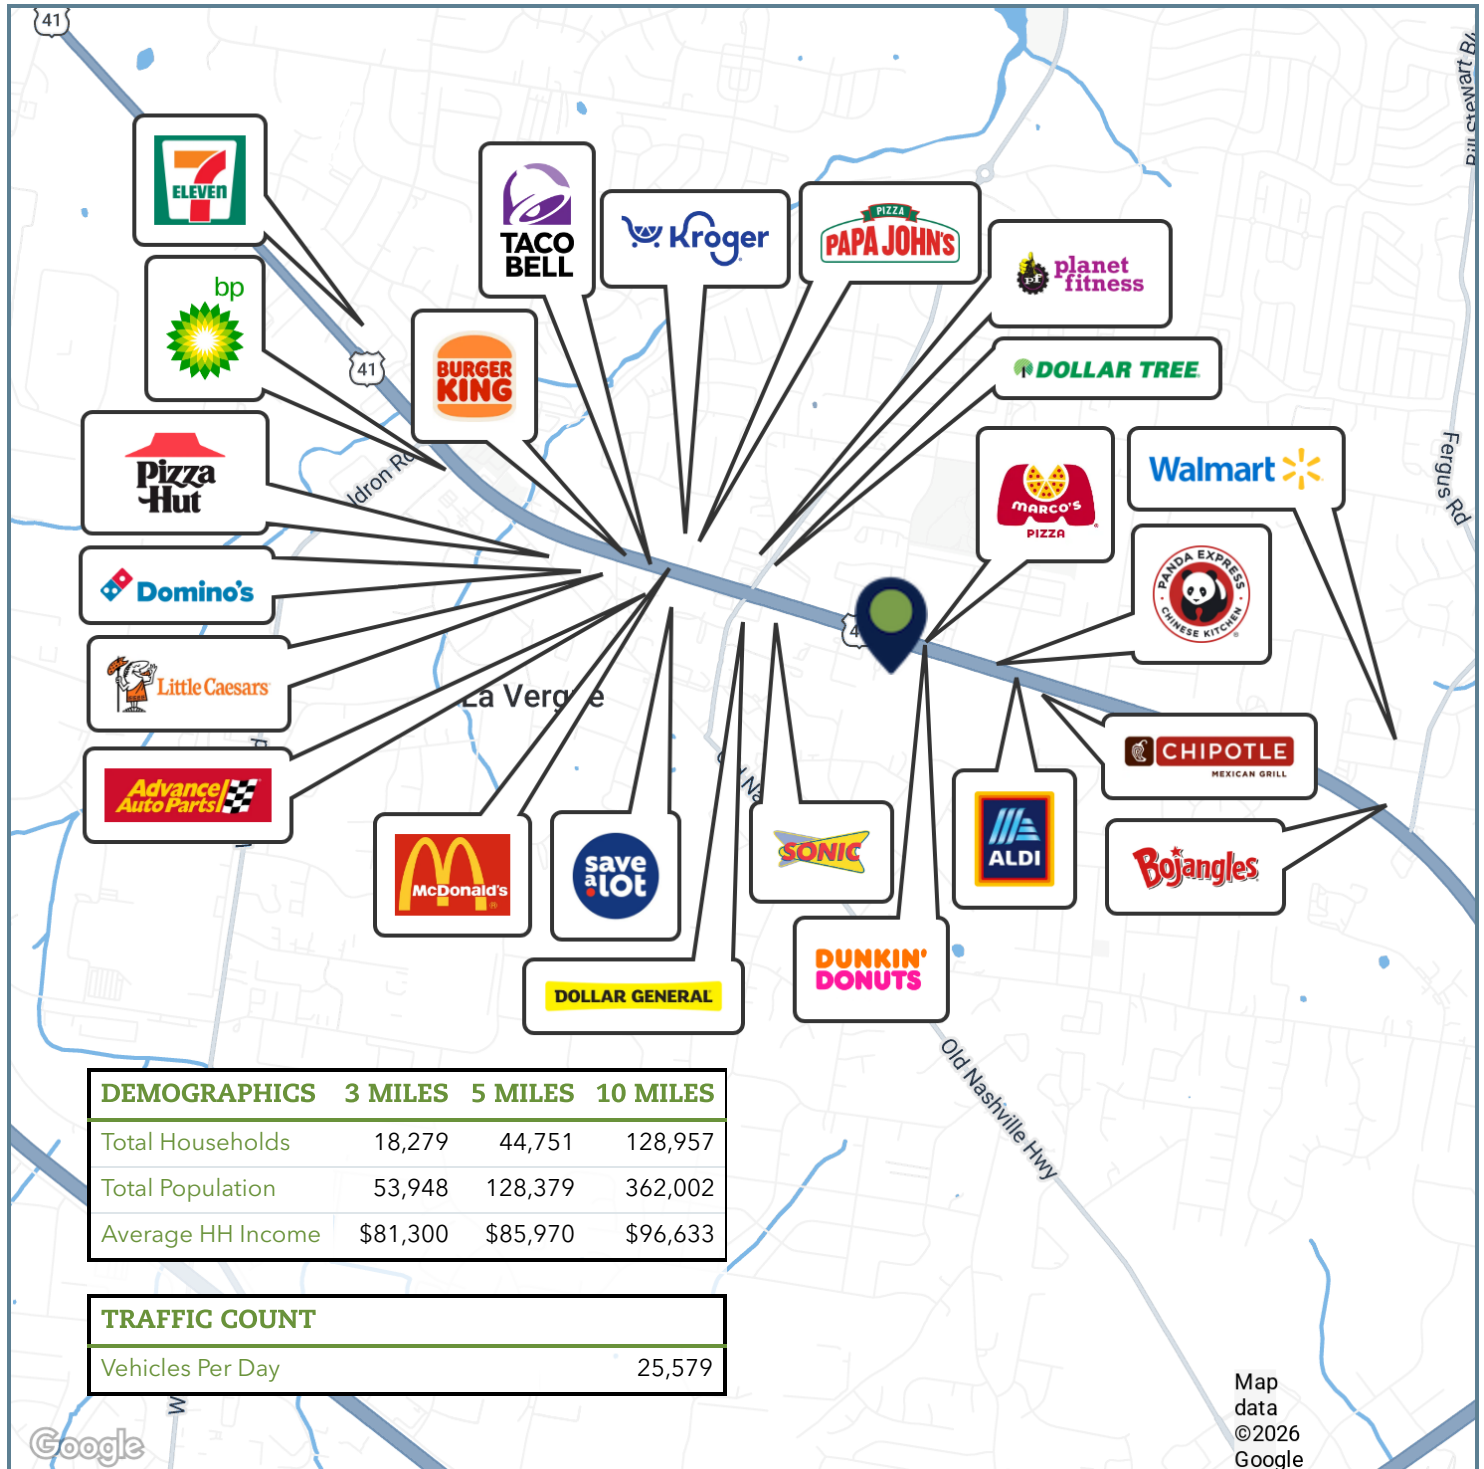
41

Bill Stewart Bl

7 ELEVEn

TACO BELL

Kroger

PIZZA PAPA JOHN'S

planet fitness

bp

41

BURGER KING

DOLLAR TREE

Pizza Hut

ldron Rd

Walmart

MARCO'S PIZZA

Fergus Rd

Domino's

PANDA EXPRESS CHINESE KITCHEN

Little Caesars

La Vergne

CHIPOTLE MEXICAN GRILL

Advance Auto Parts

McDonald's

save a lot

SONIC

ALDI

Bojangles

DOLLAR GENERAL

DUNKIN' DONUTS

Old Nashville Hwy

| DEMOGRAPHICS | 3 MILES | 5 MILES | 10 MILES |
|---|---|---|---|
| Total Households | 18,279 | 44,751 | 128,957 |
| Total Population | 53,948 | 128,379 | 362,002 |
| Average HH Income | $81,300 | $85,970 | $96,633 |

| TRAFFIC COUNT | |
|---|---|
| Vehicles Per Day | 25,579 |

Map data ©2026 Google

Google